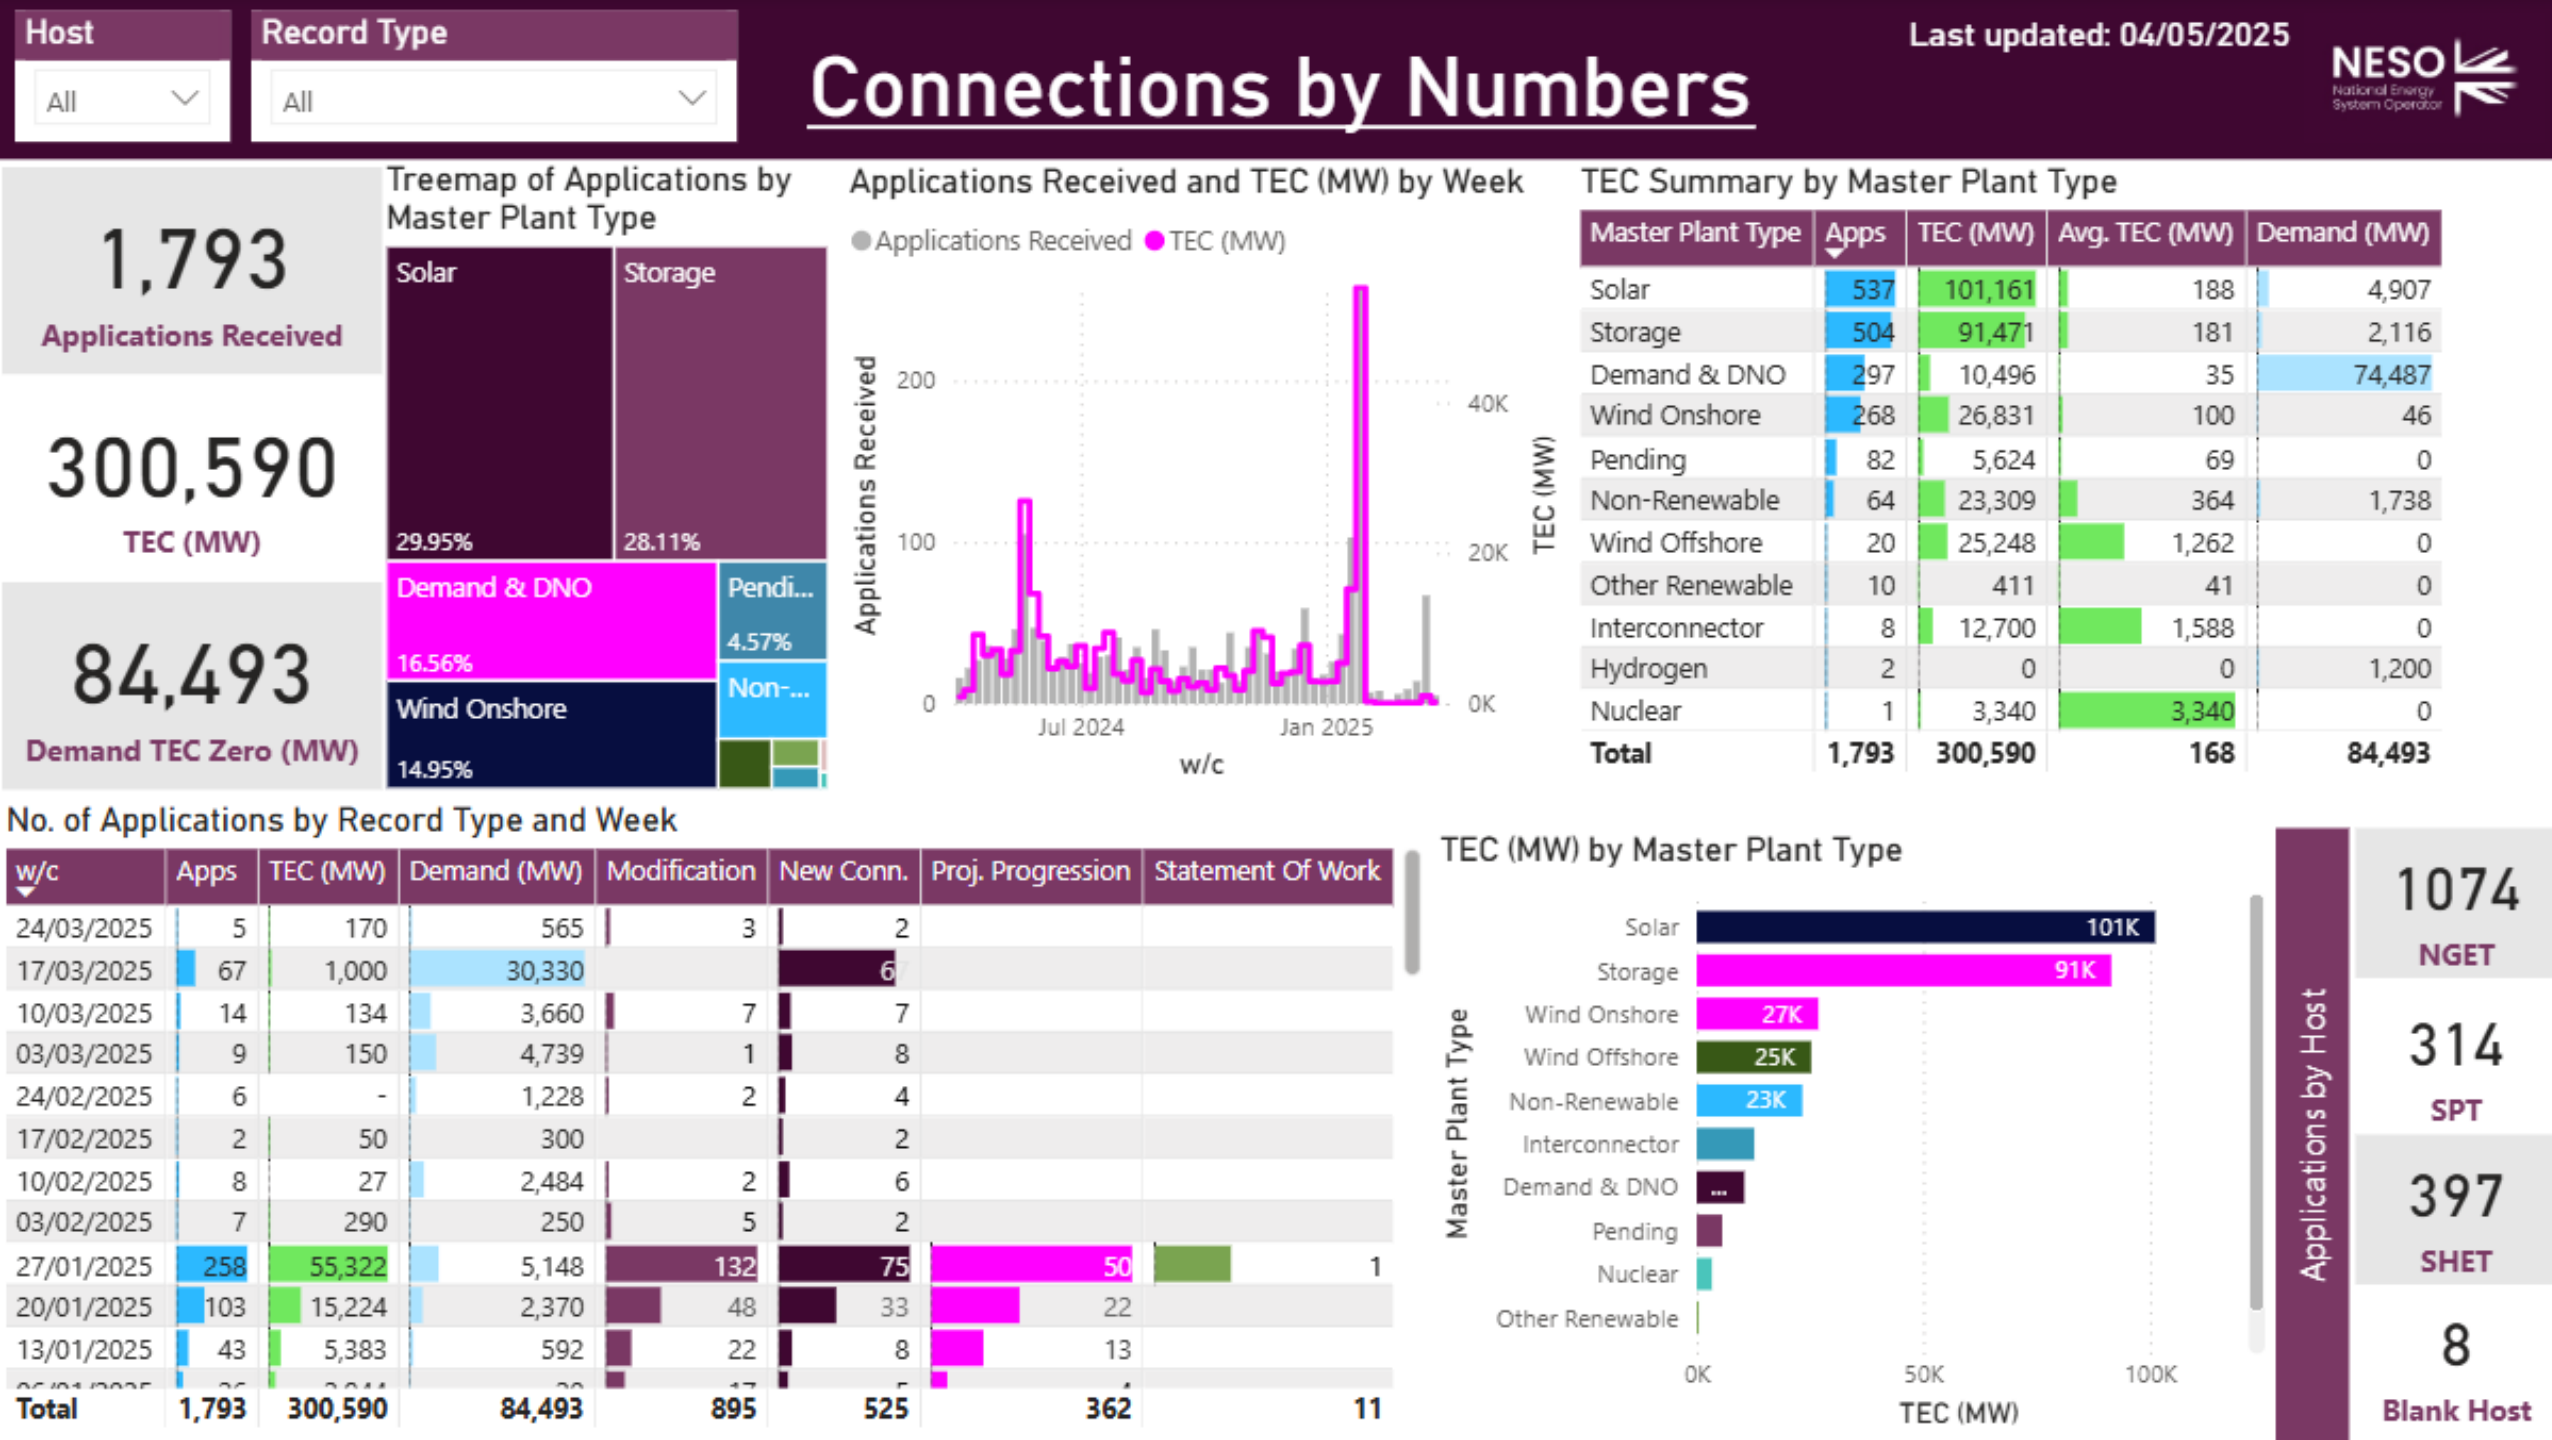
Host
All

Record Type
All

Connections by Numbers

Last updated: 04/05/2025

NESO National Energy System Operator

1,793
Applications Received

300,590
TEC (MW)

84,493
Demand TEC Zero (MW)

Treemap of Applications by Master Plant Type

Solar 29.95%
Storage 28.11%
Demand & DNO 16.56%
Pendi... 4.57%
Non-...
Wind Onshore 14.95%

Applications Received and TEC (MW) by Week

Applications Received TEC (MW)

Applications Received
200
100
0
40K
20K
0K
TEC (MW)
Jul 2024
Jan 2025
w/c

TEC Summary by Master Plant Type

| Master Plant Type | Apps | TEC (MW) | Avg. TEC (MW) | Demand (MW) |
|---|---|---|---|---|
| Solar | 537 | 101,161 | 188 | 4,907 |
| Storage | 504 | 91,471 | 181 | 2,116 |
| Demand & DNO | 297 | 10,496 | 35 | 74,487 |
| Wind Onshore | 268 | 26,831 | 100 | 46 |
| Pending | 82 | 5,624 | 69 | 0 |
| Non-Renewable | 64 | 23,309 | 364 | 1,738 |
| Wind Offshore | 20 | 25,248 | 1,262 | 0 |
| Other Renewable | 10 | 411 | 41 | 0 |
| Interconnector | 8 | 12,700 | 1,588 | 0 |
| Hydrogen | 2 | 0 | 0 | 1,200 |
| Nuclear | 1 | 3,340 | 3,340 | 0 |
| Total | 1,793 | 300,590 | 168 | 84,493 |

No. of Applications by Record Type and Week

| w/c | Apps | TEC (MW) | Demand (MW) | Modification | New Conn. | Proj. Progression | Statement Of Work |
|---|---|---|---|---|---|---|---|
| 24/03/2025 | 5 | 170 | 565 | 3 | 2 | | |
| 17/03/2025 | 67 | 1,000 | 30,330 | | 67 | | |
| 10/03/2025 | 14 | 134 | 3,660 | 7 | 7 | | |
| 03/03/2025 | 9 | 150 | 4,739 | 1 | 8 | | |
| 24/02/2025 | 6 | - | 1,228 | 2 | 4 | | |
| 17/02/2025 | 2 | 50 | 300 | | 2 | | |
| 10/02/2025 | 8 | 27 | 2,484 | 2 | 6 | | |
| 03/02/2025 | 7 | 290 | 250 | 5 | 2 | | |
| 27/01/2025 | 258 | 55,322 | 5,148 | 132 | 75 | 50 | 1 |
| 20/01/2025 | 103 | 15,224 | 2,370 | 48 | 33 | 22 | |
| 13/01/2025 | 43 | 5,383 | 592 | 22 | 8 | 13 | |
| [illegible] | | | | | | | |
| Total | 1,793 | 300,590 | 84,493 | 895 | 525 | 362 | 11 |

TEC (MW) by Master Plant Type

Master Plant Type
Solar 101K
Storage 91K
Wind Onshore 27K
Wind Offshore 25K
Non-Renewable 23K
Interconnector
Demand & DNO ...
Pending
Nuclear
Other Renewable
0K 50K 100K
TEC (MW)

Applications by Host
1074
NGET
314
SPT
397
SHET
8
Blank Host